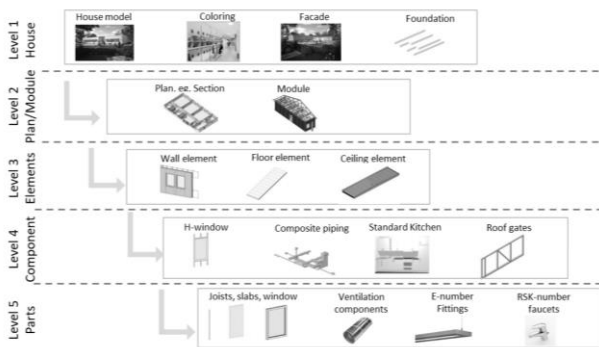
Level 1
House
House model
Coloring
Facade
Foundation

Level 2
Plan/Module
Plan. eg. Section
Module

Level 3
Elements
Wall element
Floor element
Ceiling element

Level 4
Component
H-window
Composite piping
Standard Kitchen
Roof gates

Level 5
Parts
Joists, slabs, window
Ventilation components
E-number Fittings
RSK-number faucets